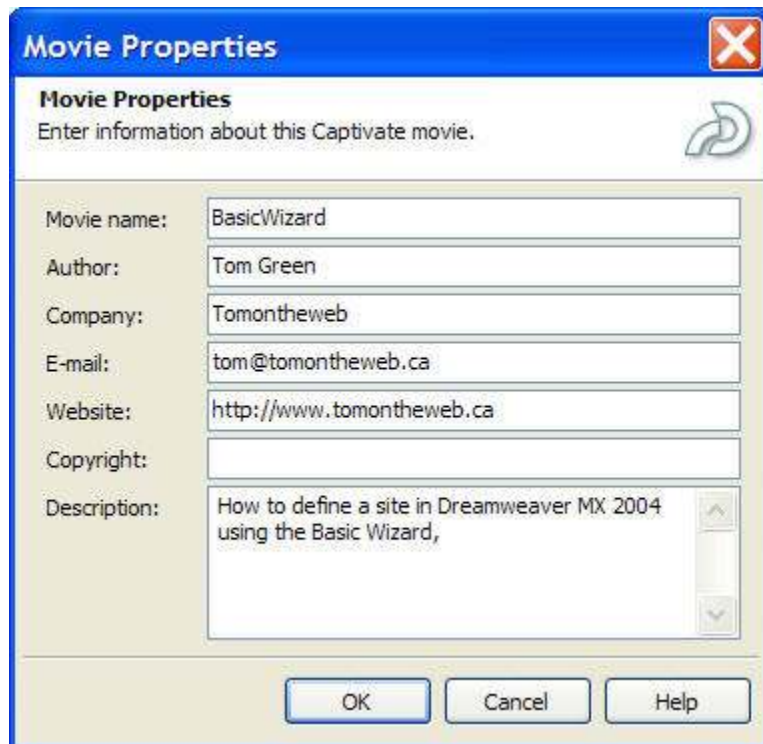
Movie Properties

Movie Properties
Enter information about this Captivate movie.

Movie name: BasicWizard
Author: Tom Green
Company: Tomontheweb
E-mail: tom@tomontheweb.ca
Website: http://www.tomontheweb.ca
Copyright:
Description: How to define a site in Dreamweaver MX 2004 using the Basic Wizard,

OK Cancel Help